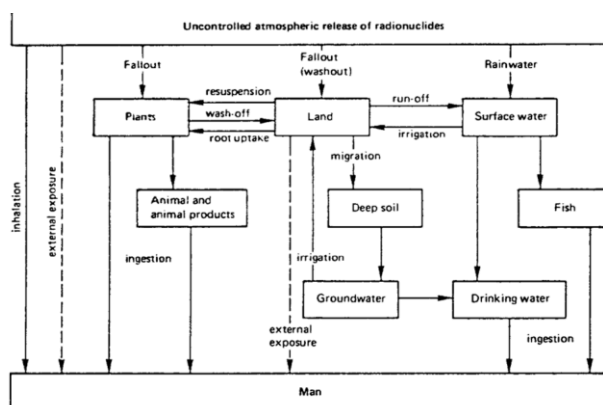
Uncontrolled atmospheric release of radionuclides

inhalation

external exposure

Fallout

Fallout (washout)

Rainwater

resuspension

wash-off

root uptake

Plants

Land

run-off

irrigation

Surface water

migration

Animal and animal products

Deep soil

Fish

ingestion

irrigation

Groundwater

Drinking water

external exposure

ingestion

Man